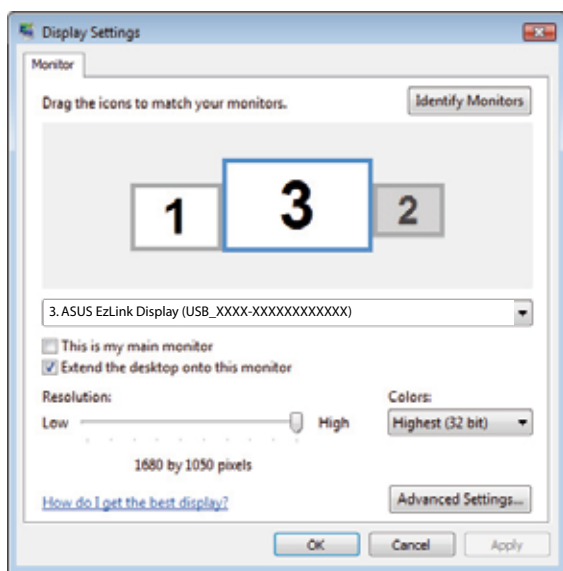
Display Settings

Monitor

Drag the icons to match your monitors.

Identify Monitors

1

3

2

3. ASUS EzLink Display (USB_XXXX-XXXXXXXXXXXX)

This is my main monitor

Extend the desktop onto this monitor

Resolution:

Low

High

1680 by 1050 pixels

Colors:

Highest (32 bit)

How do I get the best display?

Advanced Settings...

OK

Cancel

Apply